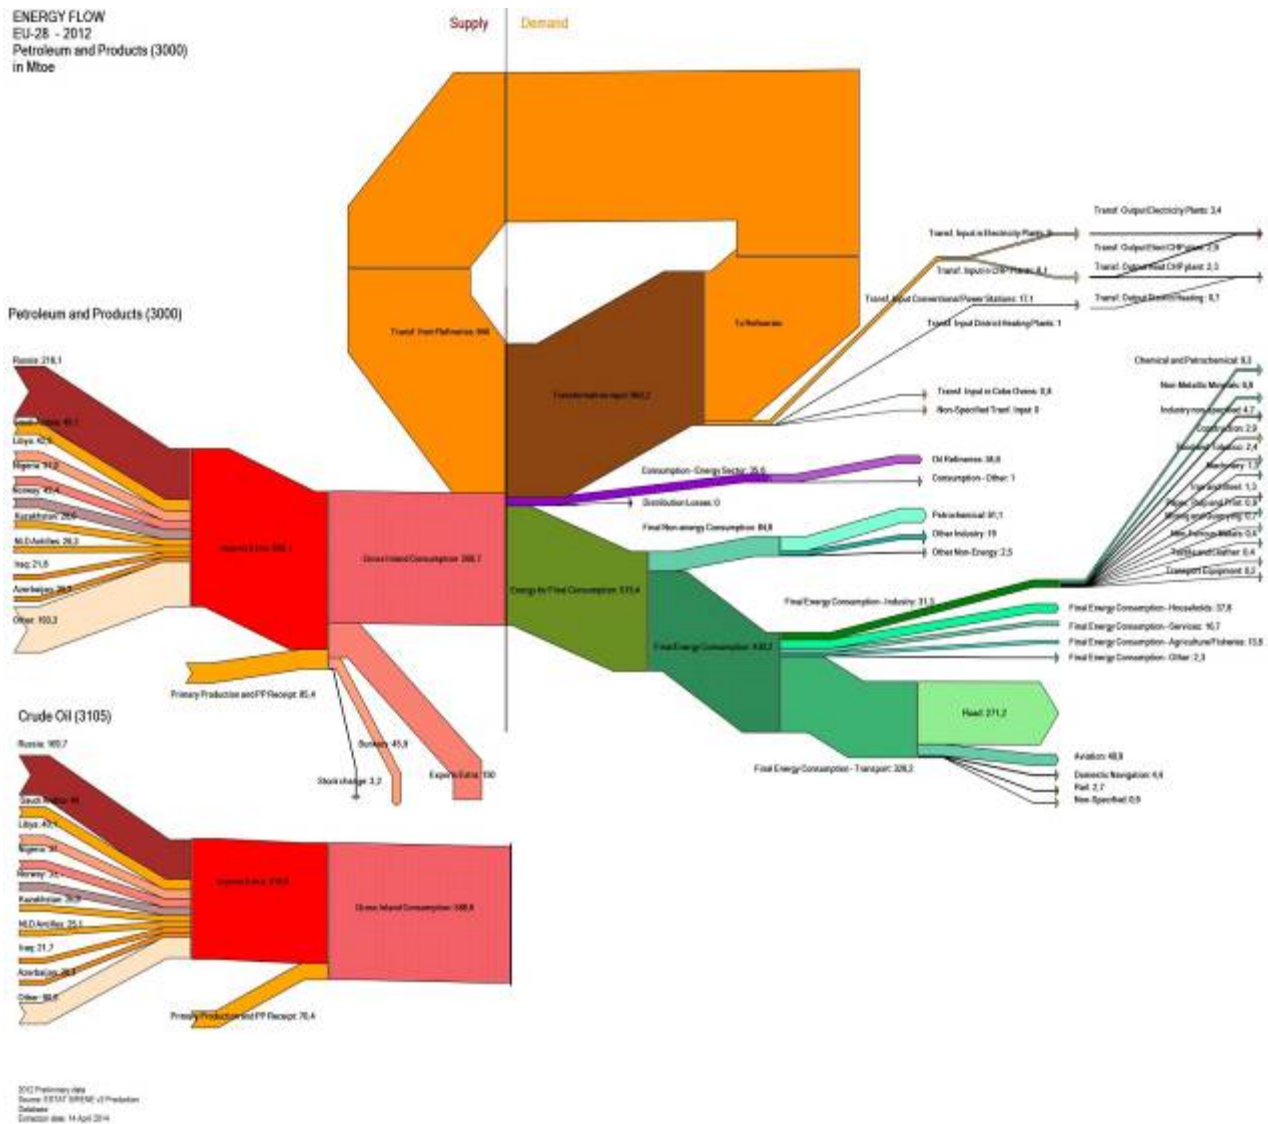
ENERGY FLOW
EU-28 - 2012
Petroleum and Products (3000)
in Mtoe

Supply
Demand

Transf. from Refineries 666
To Refineries
Transformation input 366,2

Transf. Input in Electricity Plants: 8
Transf. Input in CHP Plants: 4,1
Transf. Input Conventional Power Stations: 17,1
Transf. Input District Heating Plants: 1
Transf. Output Electricity Plants: 3,4
Transf. Output Elect CHP plant: 2,9
Transf. Output Heat CHP plant: 2,3
Transf. Output District Heating: 0,7

Transf. Input in Coke Ovens: 0,8
Non-Specified Transf. Input: 0

Petroleum and Products (3000)

Russia: 218,1
Saudi Arabia: 49,1
Libya: 42,9
Nigeria: 31,8
Norway: 45,4
Kazakhstan: 28,6
NLD Antilles: 26,3
Iraq: 21,8
Azerbaijan: 20,5
Other: 193,3

Imports Extra: 686,1
Gross Inland Consumption: 568,7
Primary Production and PP Receipt: 85,4
Bunkers: 45,8
Stock change: 3,2
Exports Extra: 130

Consumption - Energy Sector: 35,6
Oil Refineries: 30,8
Consumption - Other: 1
Distribution Losses: 0

Energy for Final Consumption: 573,4
Final Non-energy Consumption: 84,8
Petrochemical: 61,1
Other Industry: 19
Other Non-Energy: 2,5

Final Energy Consumption: 488,2
Final Energy Consumption - Industry: 31,5
Final Energy Consumption - Households: 37,8
Final Energy Consumption - Services: 16,7
Final Energy Consumption - Agriculture/Fisheries: 13,8
Final Energy Consumption - Other: 2,3

Chemical and Petrochemical: 8,3
Non-Metallic Minerals: 6,6
Industry non-specified: 4,7
Construction: 2,9
Food and Tobacco: 2,4
Machinery: 1,7
Iron and Steel: 1,3
Paper, Pulp and Print: 0,8
Mining and Quarrying: 0,7
Non-Ferrous Metals: 0,6
Textile and Leather: 0,4
Transport Equipment: 0,2

Road: 271,2
Final Energy Consumption - Transport: 326,3
Aviation: 48,9
Domestic Navigation: 4,4
Rail: 2,7
Non-Specified: 0,9

Crude Oil (3105)

Russia: 165,7
Saudi Arabia: 44
Libya: 40,1
Nigeria: 36
Norway: 35
Kazakhstan: 26,9
NLD Antilles: 25,1
Iraq: 21,7
Azerbaijan: 20,1
Other: 88,8

Imports Extra: 516,0
Gross Inland Consumption: 588,8
Primary Production and PP Receipt: 70,4

2012 Preliminary data
Source: EUSTAT SIRENE v3 Production Database
Extraction date: 14 April 2014